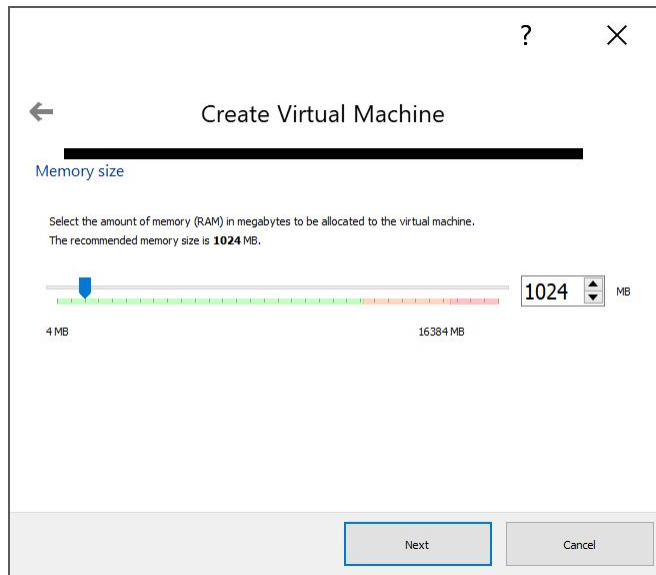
?
X

Create Virtual Machine

Memory size

Select the amount of memory (RAM) in megabytes to be allocated to the virtual machine.
The recommended memory size is **1024** MB.

1024 MB

4 MB
16384 MB

Next
Cancel